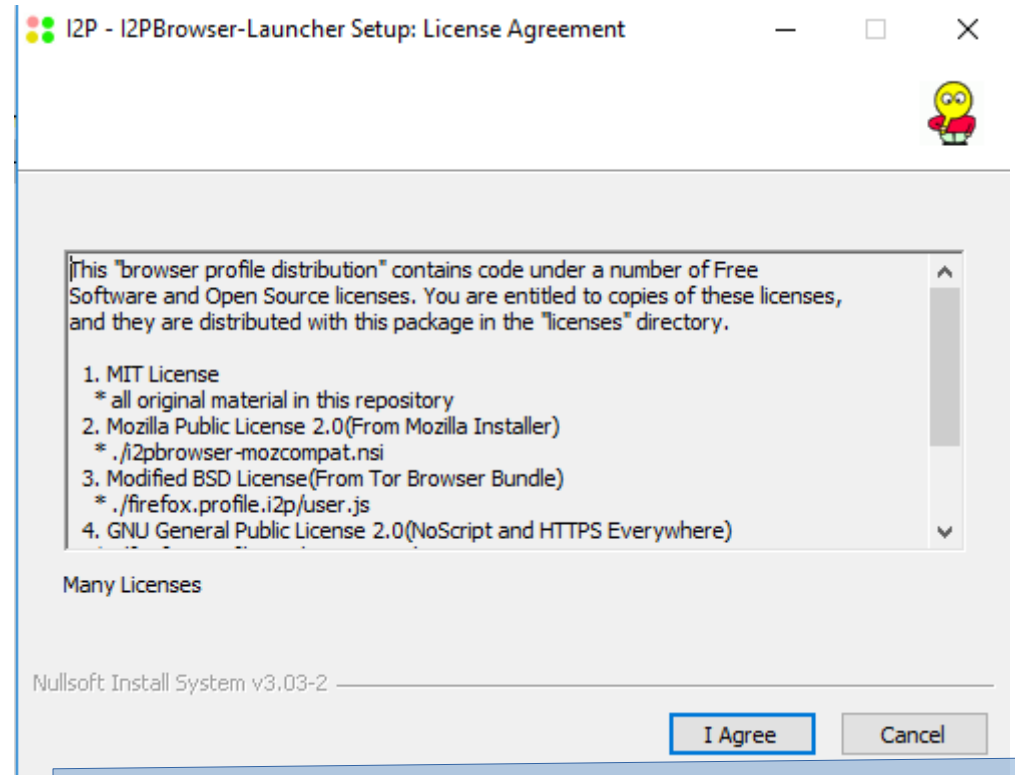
I2P - I2PBrowser-Launcher Setup: License Agreement

This "browser profile distribution" contains code under a number of Free Software and Open Source licenses. You are entitled to copies of these licenses, and they are distributed with this package in the "licenses" directory.

1. MIT License
* all original material in this repository
2. Mozilla Public License 2.0(From Mozilla Installer)
* ./i2pbrowser-mozcompat.nsi
3. Modified BSD License(From Tor Browser Bundle)
* ./firefox.profile.i2p/user.js
4. GNU General Public License 2.0(NoScript and HTTPS Everywhere)
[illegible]

Many Licenses

Nullsoft Install System v3.03-2

I Agree

Cancel